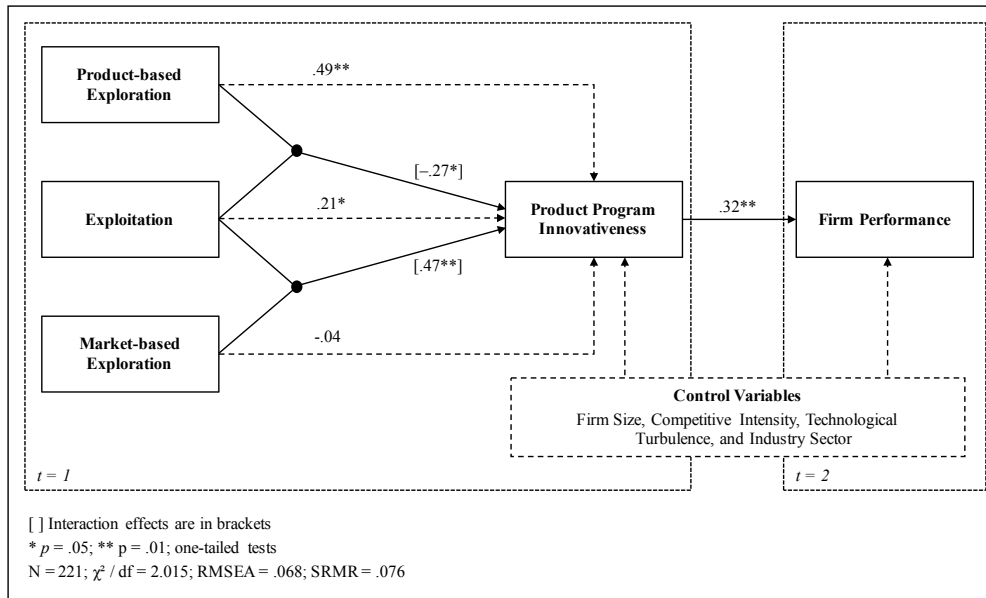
Product-based Exploration

.49**

Exploitation

.21*

[–.27*]

[.47**]

Market-based Exploration

-.04

Product Program Innovativeness

.32**

Firm Performance

Control Variables
Firm Size, Competitive Intensity, Technological Turbulence, and Industry Sector

$t = 1$

$t = 2$

[ ] Interaction effects are in brackets
* $p = .05$; ** p = .01; one-tailed tests
N = 221; $\chi^2$ / df = 2.015; RMSEA = .068; SRMR = .076